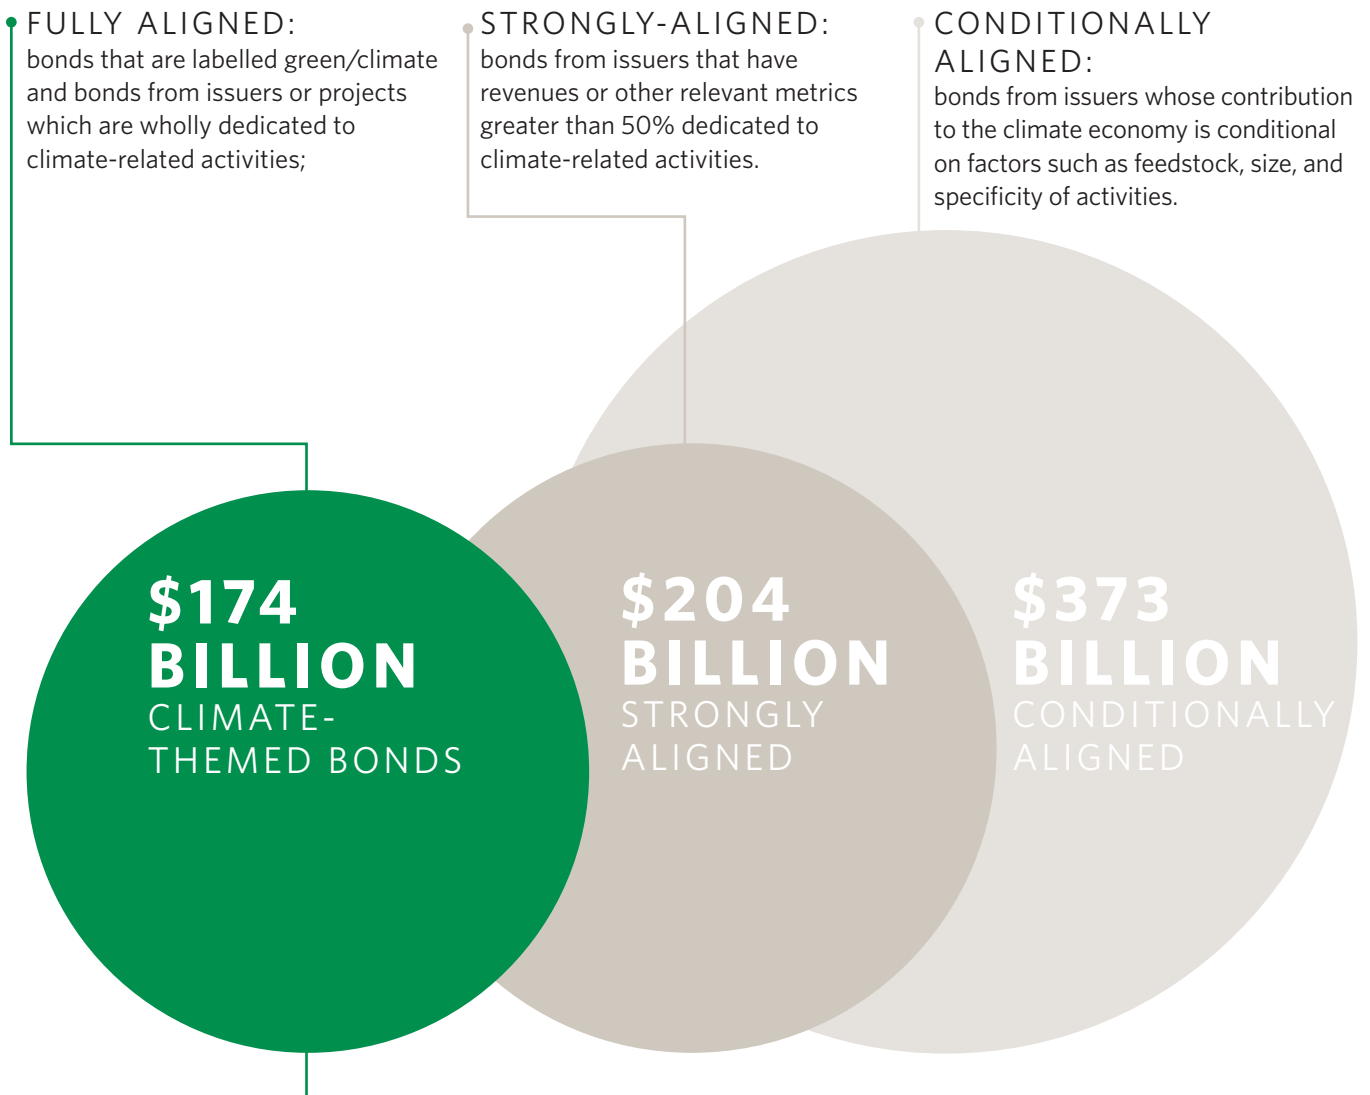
FULLY ALIGNED:
bonds that are labelled green/climate and bonds from issuers or projects which are wholly dedicated to climate-related activities;

STRONGLY-ALIGNED:
bonds from issuers that have revenues or other relevant metrics greater than 50% dedicated to climate-related activities.

CONDITIONALLY ALIGNED:
bonds from issuers whose contribution to the climate economy is conditional on factors such as feedstock, size, and specificity of activities.

$174 BILLION
CLIMATE-THEMED BONDS

$204 BILLION
STRONGLY ALIGNED

$373 BILLION
CONDITIONALLY ALIGNED